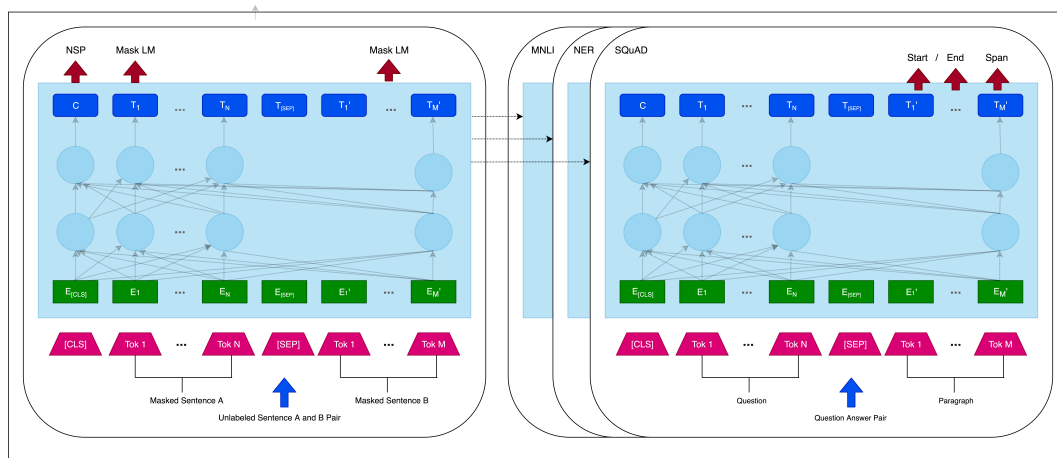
NSP

Mask LM

Mask LM

C

$T_1$

...

$T_N$

$T_{[SEP]}$

$T_1'$

...

$T_M'$

...

...

$E_{[CLS]}$

$E_1$

...

$E_N$

$E_{[SEP]}$

$E_1'$

...

$E_M'$

[CLS]

Tok 1

...

Tok N

[SEP]

Tok 1

...

Tok M

Masked Sentence A

Masked Sentence B

Unlabeled Sentence A and B Pair

MNLI

NER

SQuAD

Start / End

Span

C

$T_1$

...

$T_N$

$T_{[SEP]}$

$T_1'$

...

$T_M'$

...

...

$E_{[CLS]}$

$E_1$

...

$E_N$

$E_{[SEP]}$

$E_1'$

...

$E_M'$

[CLS]

Tok 1

...

Tok N

[SEP]

Tok 1

...

Tok M

Question

Paragraph

Question Answer Pair